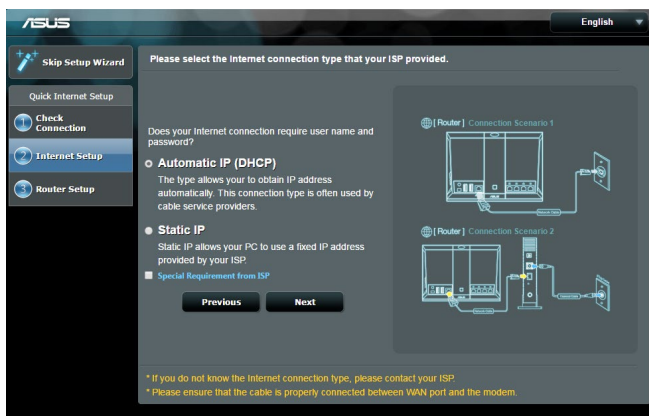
ASUS

English

Skip Setup Wizard

Quick Internet Setup

1 Check Connection

2 Internet Setup

3 Router Setup

Please select the Internet connection type that your ISP provided.

Does your Internet connection require user name and password?

Automatic IP (DHCP)

The type allows your to obtain IP address automatically. This connection type is often used by cable service providers.

Static IP

Static IP allows your PC to use a fixed IP address provided by your ISP.

Special Requirement from ISP

Previous

Next

[Router] Connection Scenario 1

[Router] Connection Scenario 2

* If you do not know the Internet connection type, please contact your ISP.

* Please ensure that the cable is properly connected between WAN port and the modem.